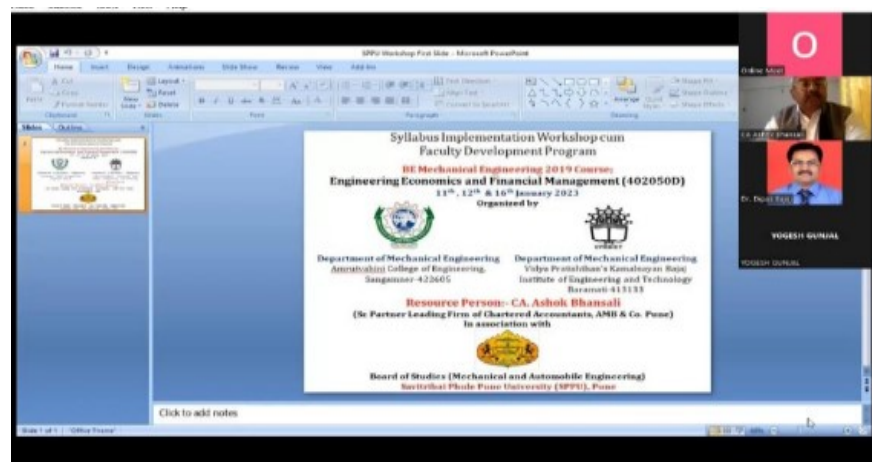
SPPU Workshop First Slide - Microsoft PowerPoint

Home Insert Design Animations Slide Show Review View Add-Ins

Slides Outline

Syllabus Implementation Workshop cum Faculty Development Program

BE Mechanical Engineering 2019 Course:

Engineering Economics and Financial Management (402050D)

11th, 12th & 16th January 2023

Organized by

Department of Mechanical Engineering
Amrutvahini College of Engineering, Sangamner-422605

Department of Mechanical Engineering
Vidya Pratishthan's Kamalnayan Bajaj Institute of Engineering and Technology Baramati-413133

Resource Person:- CA. Ashok Bhansali

(Sr Partner Leading Firm of Chartered Accountants, AMB & Co. Pune)

In association with

Board of Studies (Mechanical and Automobile Engineering)
Savitribai Phule Pune University (SPPU), Pune

Click to add notes

Slide 1 of 1 "Office Theme"

O

Online Meet

CA. Ashok Bhansali

Dr. Dipak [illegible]

YOGESH GUNJAL

YOGESH GUNJAL